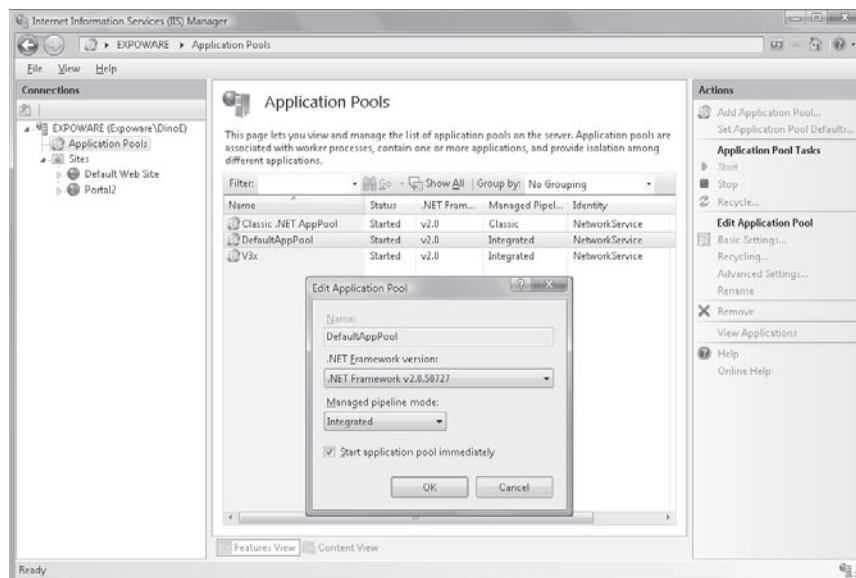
Internet Information Services (IIS) Manager

EXPOWARE ▸ Application Pools

File View Help

Connections

EXPOWARE (Expoware\DinoE)
Application Pools
Sites
Default Web Site
Portal2

Application Pools

This page lets you view and manage the list of application pools on the server. Application pools are associated with worker processes, contain one or more applications, and provide isolation among different applications.

Filter: Go Show All Group by: No Grouping

| Name | Status | .NET Fram... | Managed Pipel... | Identity |
|---|---|---|---|---|
| Classic .NET AppPool | Started | v2.0 | Classic | NetworkService |
| DefaultAppPool | Started | v2.0 | Integrated | NetworkService |
| V3x | Started | v2.0 | Integrated | NetworkService |

Edit Application Pool

Name:
DefaultAppPool

.NET Framework version:
.NET Framework v2.0.50727

Managed pipeline mode:
Integrated

Start application pool immediately

OK Cancel

Features View Content View

Actions
Add Application Pool...
Set Application Pool Defaults...
Application Pool Tasks
Start
Stop
Recycle...
Edit Application Pool
Basic Settings...
Recycling...
Advanced Settings...
Rename
Remove
View Applications
Help
Online Help

Ready